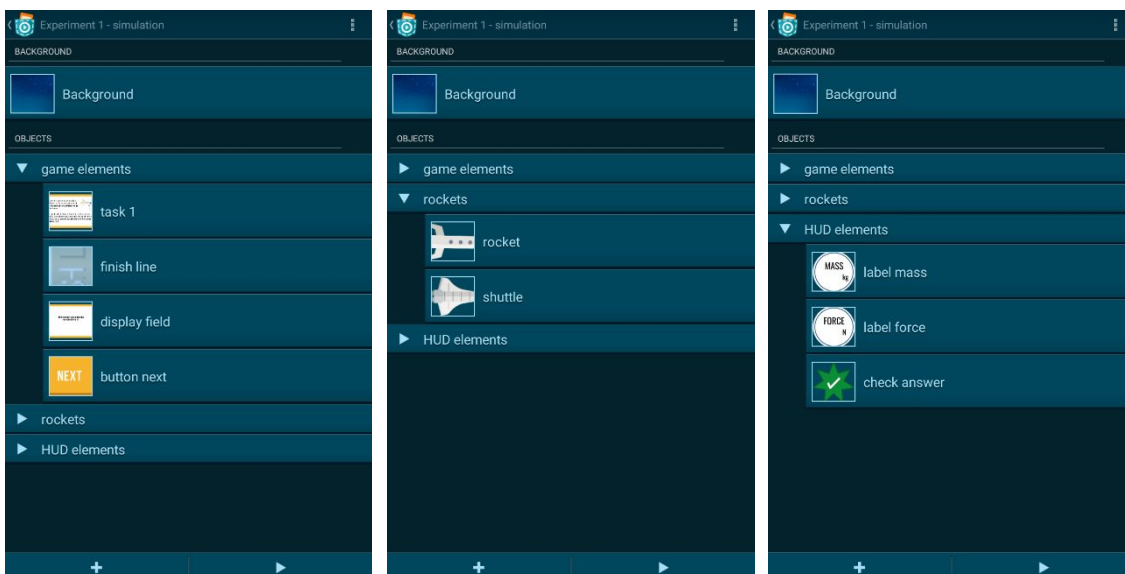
Experiment 1 - simulation

BACKGROUND

Background

OBJECTS

▼ game elements

task 1

finish line

display field

NEXT button next

▶ rockets

▶ HUD elements

+ ▶

Experiment 1 - simulation

BACKGROUND

Background

OBJECTS

▶ game elements

▼ rockets

rocket

shuttle

▶ HUD elements

+ ▶

Experiment 1 - simulation

BACKGROUND

Background

OBJECTS

▶ game elements

▶ rockets

▼ HUD elements

MASS kg label mass

FORCE N label force

check answer

+ ▶